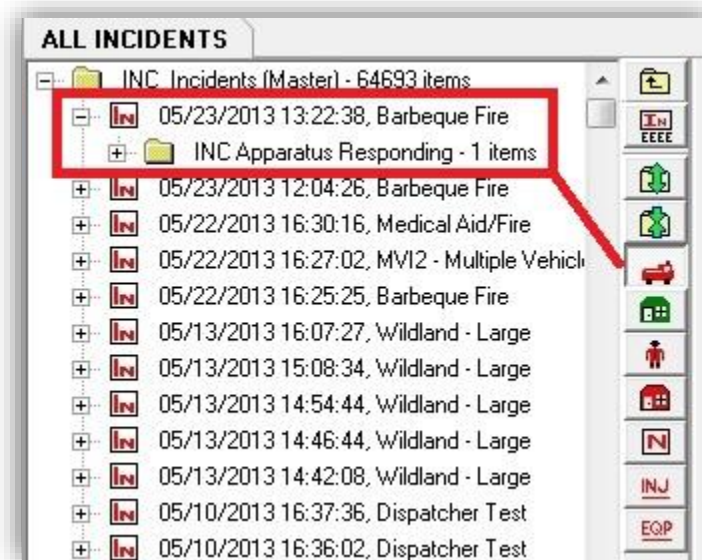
ALL INCIDENTS

INC_Incidents (Master) - 64693 items
05/23/2013 13:22:38, Barbeque Fire
INC Apparatus Responding - 1 items
05/23/2013 12:04:26, Barbeque Fire
05/22/2013 16:30:16, Medical Aid/Fire
05/22/2013 16:27:02, MVI2 - Multiple Vehicl
05/22/2013 16:25:25, Barbeque Fire
05/13/2013 16:07:27, Wildland - Large
05/13/2013 15:08:34, Wildland - Large
05/13/2013 14:54:44, Wildland - Large
05/13/2013 14:46:44, Wildland - Large
05/13/2013 14:42:08, Wildland - Large
05/10/2013 16:37:36, Dispatcher Test
05/10/2013 16:36:02, Dispatcher Test

IN EEEE
N
INJ
EQP